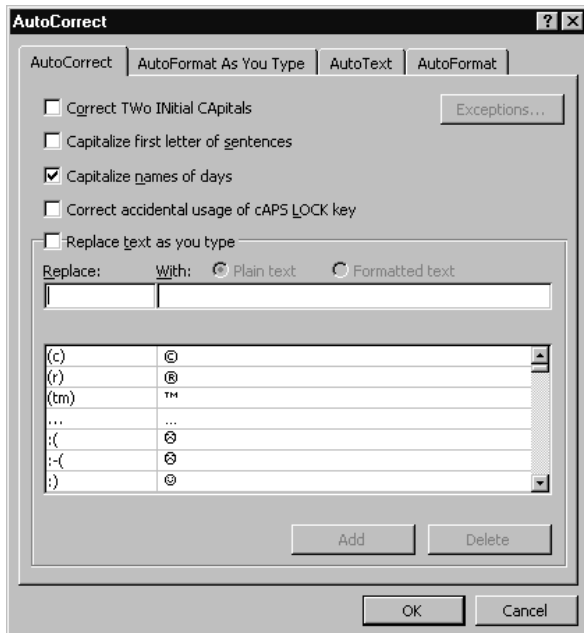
AutoCorrect

?

X

AutoCorrect | AutoFormat As You Type | AutoText | AutoFormat

Correct TWo INitial CApitals

Exceptions...

Capitalize first letter of sentences

Capitalize names of days

Correct accidental usage of cAPS LOCK key

Replace text as you type

Replace: With: Plain text Formatted text

| | |
|---|---|
| (c) | © |
| (r) | ® |
| (tm) | ™ |
| ... | … |
| :( | ☹ |
| :-( | ☹ |
| :) | ☺ |

Add

Delete

OK

Cancel